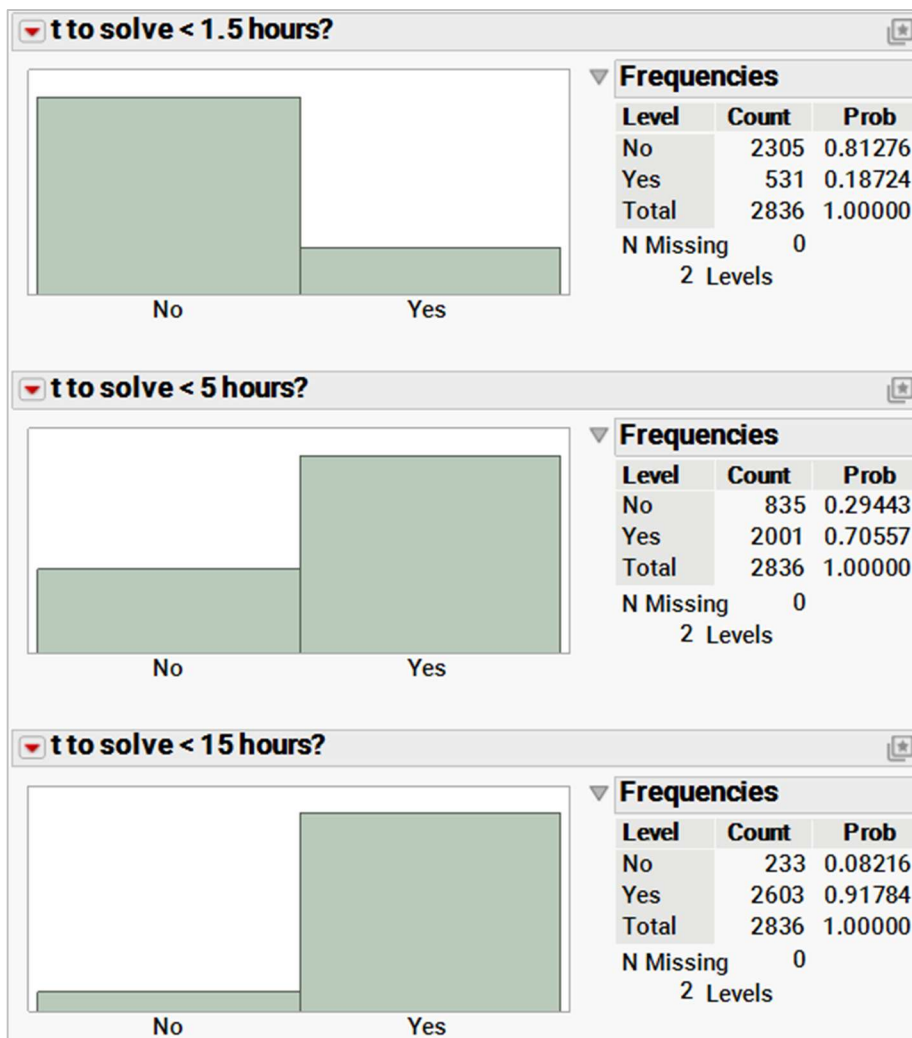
t to solve < 1.5 hours?

No Yes

Frequencies

| Level | Count | Prob |
|---|---|---|
| No | 2305 | 0.81276 |
| Yes | 531 | 0.18724 |
| Total | 2836 | 1.00000 |

N Missing 0
2 Levels

t to solve < 5 hours?

No Yes

Frequencies

| Level | Count | Prob |
|---|---|---|
| No | 835 | 0.29443 |
| Yes | 2001 | 0.70557 |
| Total | 2836 | 1.00000 |

N Missing 0
2 Levels

t to solve < 15 hours?

No Yes

Frequencies

| Level | Count | Prob |
|---|---|---|
| No | 233 | 0.08216 |
| Yes | 2603 | 0.91784 |
| Total | 2836 | 1.00000 |

N Missing 0
2 Levels